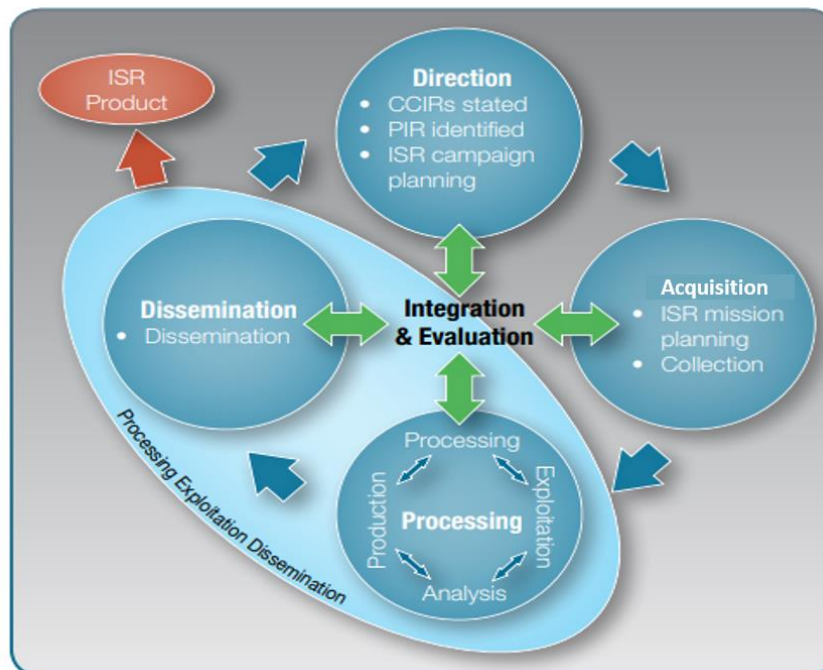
ISR Product

Direction
• CCIRs stated
• PIR identified
• ISR campaign planning

Dissemination
• Dissemination

Integration & Evaluation

Acquisition
• ISR mission planning
• Collection

Processing
Exploitation
Analysis
Production
Processing

Processing Exploitation Dissemination